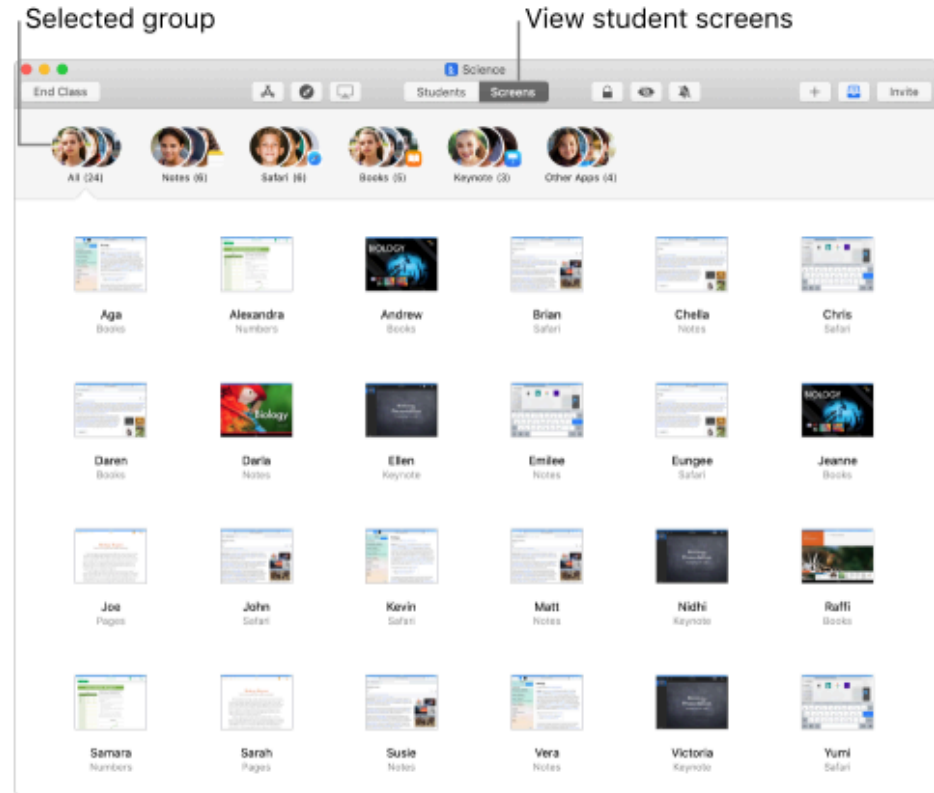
Selected group

View student screens

Science

End Class

Students Screens

Invite

All (24)

Notes (6)

Safari (6)

Books (5)

Keynote (3)

Other Apps (4)

BIOLOGY

Aga
Books

Alexandra
Numbers

Andrew
Books

Brian
Safari

Chella
Notes

Chris
Safari

Biology

BIOLOGY

Daren
Books

Darla
Notes

Ellen
Keynote

Emilee
Notes

Eungee
Safari

Jeanne
Books

Joe
Pages

John
Safari

Kevin
Safari

Matt
Notes

Nidhi
Keynote

Raffi
Books

Samara
Numbers

Sarah
Pages

Susie
Notes

Vera
Notes

Victoria
Keynote

Yumi
Safari